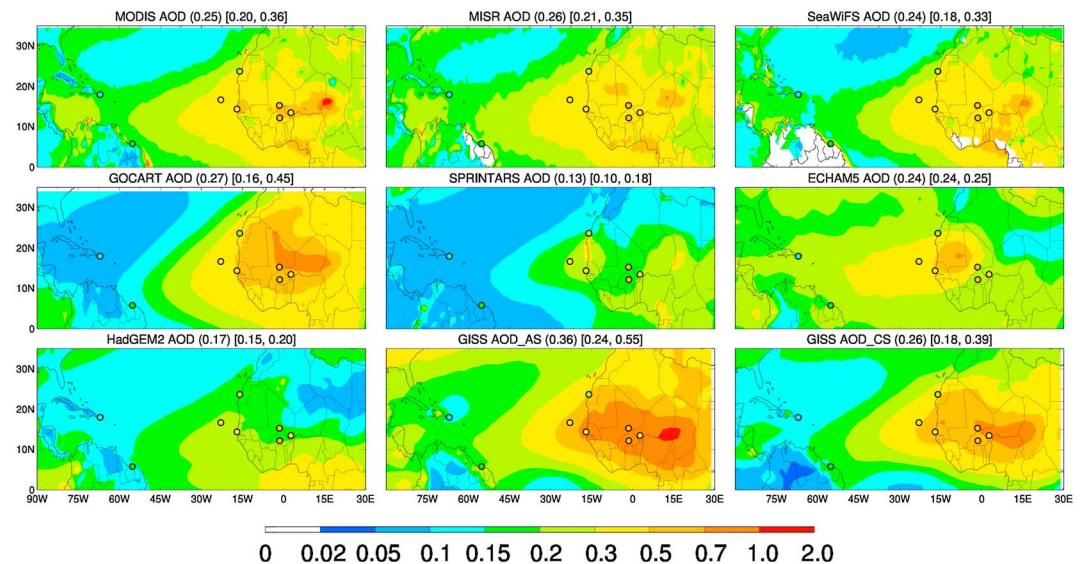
MODIS AOD (0.25) [0.20, 0.36]
30N
20N
10N
0

MISR AOD (0.26) [0.21, 0.35]

SeaWiFS AOD (0.24) [0.18, 0.33]

GOCART AOD (0.27) [0.16, 0.45]
30N
20N
10N
0

SPRINTARS AOD (0.13) [0.10, 0.18]

ECHAM5 AOD (0.24) [0.24, 0.25]

HadGEM2 AOD (0.17) [0.15, 0.20]
30N
20N
10N
0
90W 75W 60W 45W 30W 15W 0 15E 30E

GISS AOD_AS (0.36) [0.24, 0.55]
75W 60W 45W 30W 15W 0 15E 30E

GISS AOD_CS (0.26) [0.18, 0.39]
75W 60W 45W 30W 15W 0 15E 30E

0 0.02 0.05 0.1 0.15 0.2 0.3 0.5 0.7 1.0 2.0